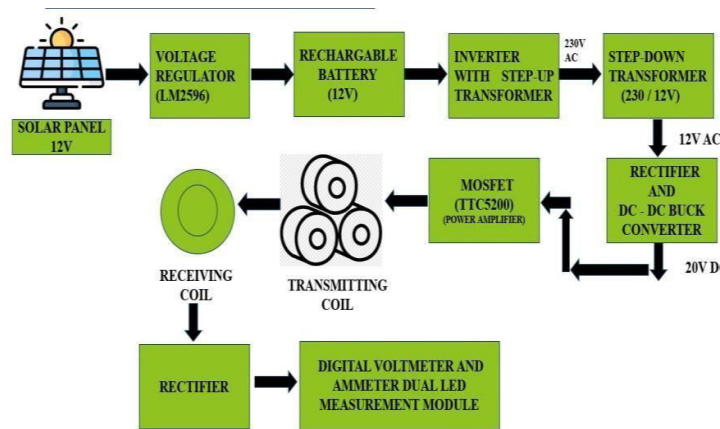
SOLAR PANEL 12V

VOLTAGE REGULATOR (LM2596)

RECHARGABLE BATTERY (12V)

INVERTER WITH STEP-UP TRANSFORMER

230V AC

STEP-DOWN TRANSFORMER (230 / 12V)

12V AC

RECTIFIER AND DC - DC BUCK CONVERTER

20V DC

MOSFET (TTC5200) (POWER AMPLIFIER)

TRANSMITTING COIL

RECEIVING COIL

RECTIFIER

DIGITAL VOLTMETER AND AMMETER DUAL LED MEASUREMENT MODULE